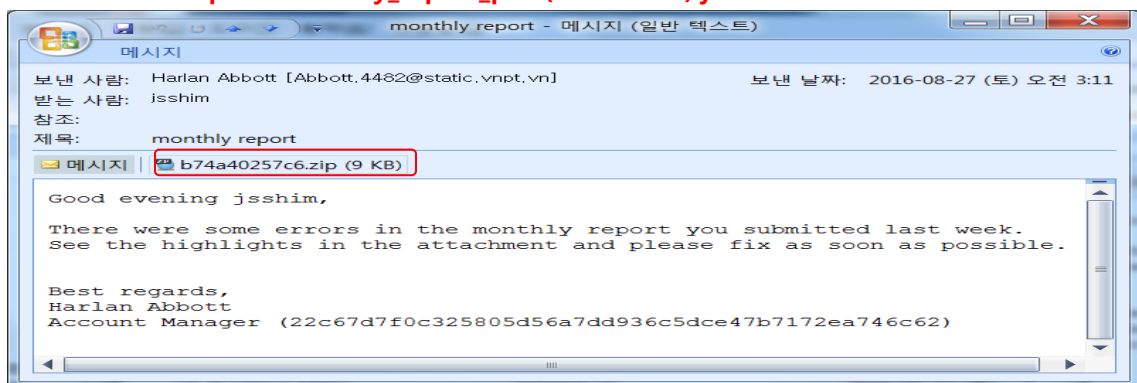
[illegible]

monthly report - 메시지 (일반 텍스트)

메시지

보낸 사람: Harlan Abbott [Abbott.4482@static.vnpt.vn]
받는 사람: jsshim
참조:
제목: monthly report

보낸 날짜: 2016-08-27 (토) 오전 3:11

메시지 | b74a40257c6.zip (9 KB)

Good evening jsshim,

There were some errors in the monthly report you submitted last week.
See the highlights in the attachment and please fix as soon as possible.

Best regards,
Harlan Abbott
Account Manager (22c67d7f0c325805d56a7dd936c5dce47b7172ea746c62)